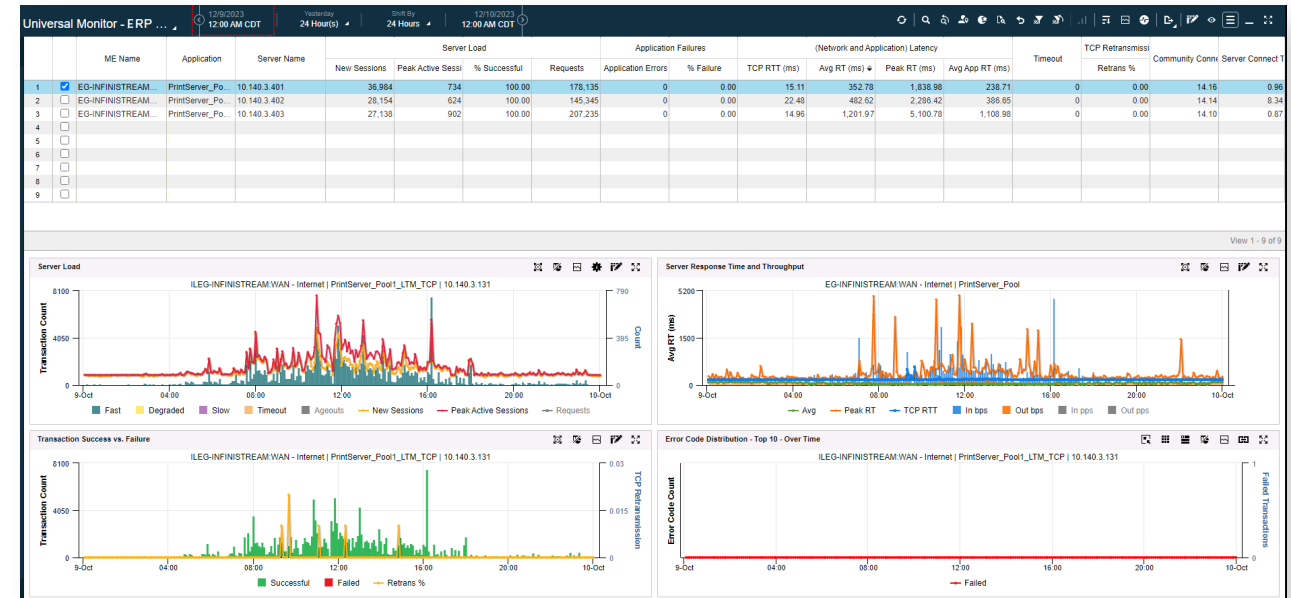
Universal Monitor - ERP ... 12/9/2023 12:00 AM CDT Yesterday 24 Hour(s) Shift By 24 Hours 12/10/2023 12:00 AM CDT

| | | ME Name | Application | Server Name | Server Load: New Sessions | Peak Active Sessi | % Successful | Requests | Application Failures: Application Errors | % Failure | (Network and Application) Latency: TCP RTT (ms) | Avg RT (ms) | Peak RT (ms) | Avg App RT (ms) | Timeout | TCP Retransmissi: Retrans % | Community Conn | Server Connect T |
|---|---|---|---|---|---|---|---|---|---|---|---|---|---|---|---|---|---|---|
| 1 | ☑ | EG-INFINISTREAM... | PrintServer_Po... | 10.140.3.401 | 36,984 | 734 | 100.00 | 178,135 | 0 | 0.00 | 15.11 | 352.78 | 1,838.98 | 238.71 | 0 | 0.00 | 14.16 | 0.96 |
| 2 | ☐ | EG-INFINISTREAM... | PrintServer_Po... | 10.140.3.402 | 28,154 | 624 | 100.00 | 145,345 | 0 | 0.00 | 22.48 | 482.62 | 2,286.42 | 386.65 | 0 | 0.00 | 14.14 | 8.34 |
| 3 | ☐ | EG-INFINISTREAM... | PrintServer_Po... | 10.140.3.403 | 27,138 | 902 | 100.00 | 207,235 | 0 | 0.00 | 14.96 | 1,201.97 | 5,100.78 | 1,108.98 | 0 | 0.00 | 14.10 | 0.87 |
| 4 | ☐ | | | | | | | | | | | | | | | | | |
| 5 | ☐ | | | | | | | | | | | | | | | | | |
| 6 | ☐ | | | | | | | | | | | | | | | | | |
| 7 | ☐ | | | | | | | | | | | | | | | | | |
| 8 | ☐ | | | | | | | | | | | | | | | | | |
| 9 | ☐ | | | | | | | | | | | | | | | | | |

View 1 - 9 of 9

Server Load
ILEG-INFINISTREAM:WAN - Internet | PrintServer_Pool1_LTM_TCP | 10.140.3.131
Transaction Count 8100 4050 0
Count 790 395 0
9-Oct 04:00 08:00 12:00 16:00 20:00 10-Oct
Fast Degraded Slow Timeout Ageouts New Sessions Peak Active Sessions Requests

Server Response Time and Throughput
EG-INFINISTREAM:WAN - Internet | PrintServer_Pool
Avg RT (ms) 5200 1500 0
9-Oct 04:00 08:00 12:00 16:00 20:00 10-Oct
Avg Peak RT TCP RTT In bps Out bps In pps Out pps

Transaction Success vs. Failure
ILEG-INFINISTREAM:WAN - Internet | PrintServer_Pool1_LTM_TCP | 10.140.3.131
Transaction Count 8100 4050 0
TCP Retransmission 0.03 0.015 0
9-Oct 04:00 08:00 12:00 16:00 20:00 10-Oct
Successful Failed Retrans %

Error Code Distribution - Top 10 - Over Time
ILEG-INFINISTREAM:WAN - Internet | PrintServer_Pool1_LTM_TCP | 10.140.3.131
Error Code Count
Failed Transactions 1 0
9-Oct 04:00 08:00 12:00 16:00 20:00 10-Oct
Failed